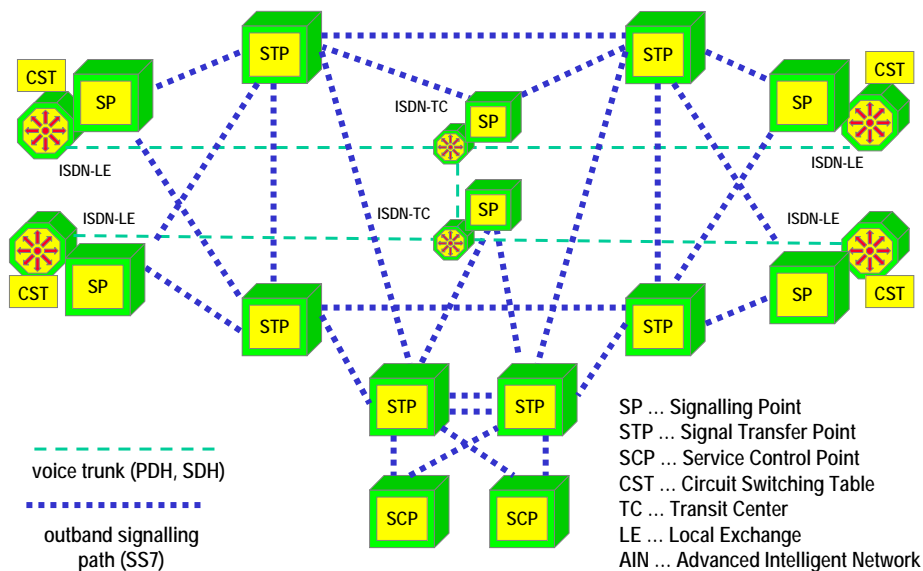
CST
SP
ISDN-LE
STP
ISDN-TC
SP
ISDN-TC
SP
STP
CST
SP
ISDN-LE
ISDN-LE
CST
SP
STP
ISDN-LE
SP
CST
STP
STP
STP
SCP
SCP

voice trunk (PDH, SDH)

outband signalling path (SS7)

SP ... Signalling Point
STP ... Signal Transfer Point
SCP ... Service Control Point
CST ... Circuit Switching Table
TC ... Transit Center
LE ... Local Exchange
AIN ... Advanced Intelligent Network